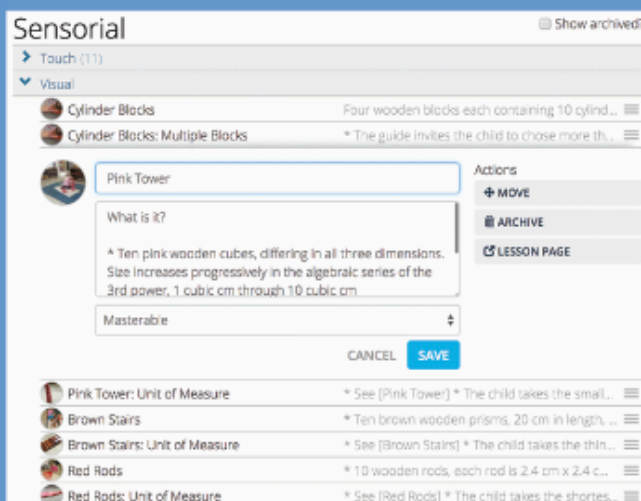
Sensorial

Show archived

Touch (11)

Visual

Cylinder Blocks
Four wooden blocks each containing 10 cylind...

Cylinder Blocks: Multiple Blocks
* The guide invites the child to chose more th...

Pink Tower

What is it?

* Ten pink wooden cubes, differing in all three dimensions. Size increases progressively in the algebraic series of the 3rd power, 1 cubic cm through 10 cubic cm

Masterable

Actions

MOVE

ARCHIVE

LESSON PAGE

CANCEL

SAVE

Pink Tower: Unit of Measure
* See [Pink Tower] * The child takes the small...

Brown Stairs
* Ten brown wooden prisms, 20 cm in length, ...

Brown Stairs: Unit of Measure
* See [Brown Stairs] * The child takes the thin...

Red Rods
* 10 wooden rods, each rod is 2.4 cm x 2.4 c...

Red Rods: Unit of Measure
* See [Red Rods] * The child takes the shortes...